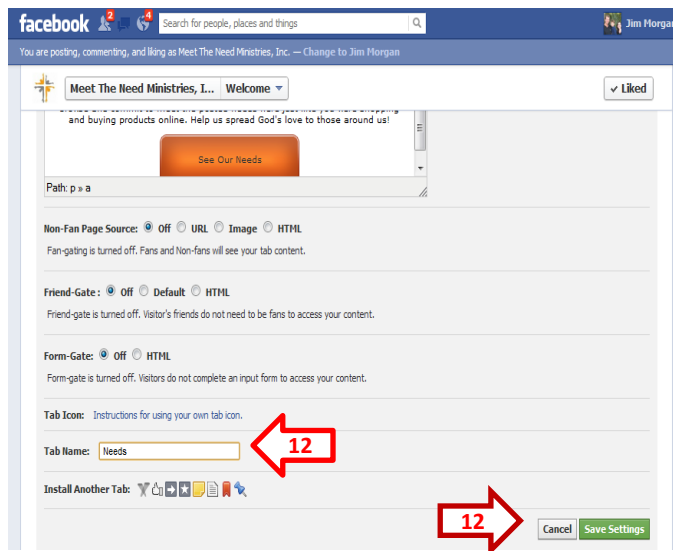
facebook 2 4 Search for people, places and things Jim Morgan

You are posting, commenting, and liking as Meet The Need Ministries, Inc. — Change to Jim Morgan

Meet The Need Ministries, I... Welcome ✓ Liked

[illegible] and buying products online. Help us spread God's love to those around us!

See Our Needs

Path: p » a

Non-Fan Page Source: Off URL Image HTML

Fan-gating is turned off. Fans and Non-fans will see your tab content.

Friend-Gate : Off Default HTML

Friend-gate is turned off. Visitor's friends do not need to be fans to access your content.

Form-Gate: Off HTML

Form-gate is turned off. Visitors do not complete an input form to access your content.

Tab Icon: Instructions for using your own tab icon.

Tab Name: Needs

12

Install Another Tab:

12

Cancel Save Settings